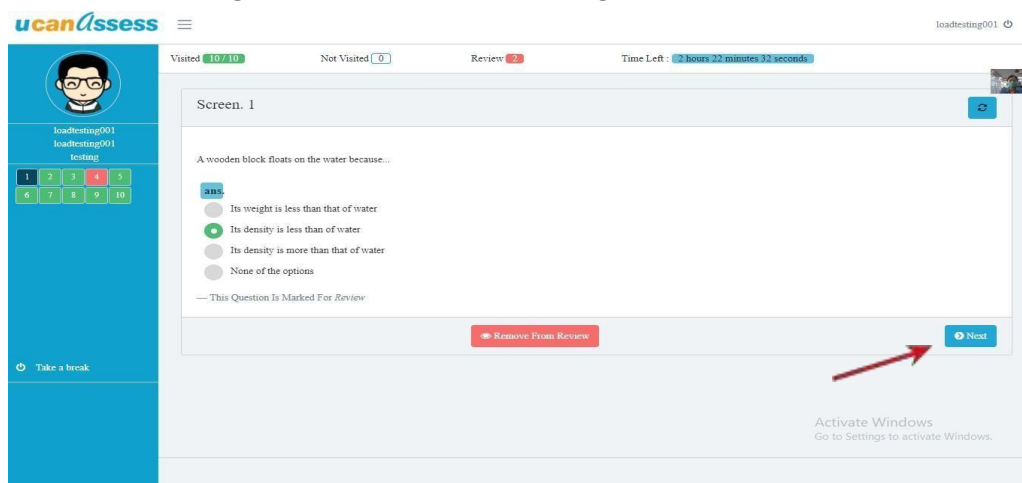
ucanAssess ≡

loadtesting001

Visited 10 / 10 Not Visited 0 Review 2 Time Left : 2 hours 22 minutes 32 seconds

loadtesting001
loadtesting001
testing

1 2 3 4 5
6 7 8 9 10

Take a break

Screen. 1

A wooden block floats on the water because...

ans.

Its weight is less than that of water

Its density is less than of water

Its density is more than that of water

None of the options

— This Question Is Marked For Review

Remove From Review

Next

Activate Windows
Go to Settings to activate Windows.